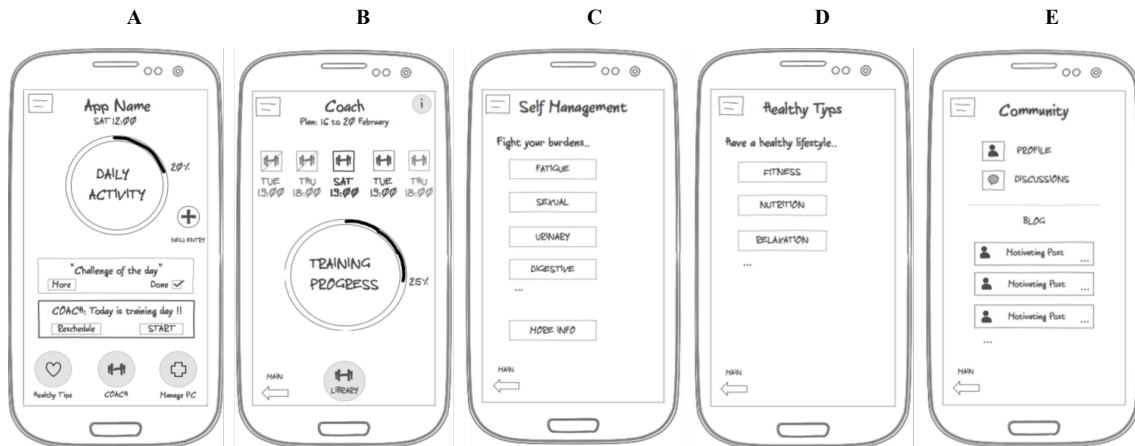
A

App Name
SAT 12:00

DAILY ACTIVITY

20%

NEW ENTRY

"Challenge of the day"
More
Done

COACH: Today is training day !!
Reschedule
START

Healthy Tips
COACH
Manage PC

B

Coach
Plan: 16 to 20 February

TUE 13:00
THU 18:00
SAT 13:00
TUE 13:00
THU 18:00

TRAINING PROGRESS

25%

MAIN

LIBRARY

C

Self Management

Fight your burdens..

FATIGUE
SEXUAL
URINARY
DIGESTIVE
...

MORE INFO

MAIN

D

Healthy Typs

Have a healthy lifestyle..

FITNESS
NUTRITION
RELAXATION
...

MAIN

E

Community

PROFILE
DISCUSSIONS

BLOG

Motivating Post ...
Motivating Post ...
Motivating Post ...
...

MAIN